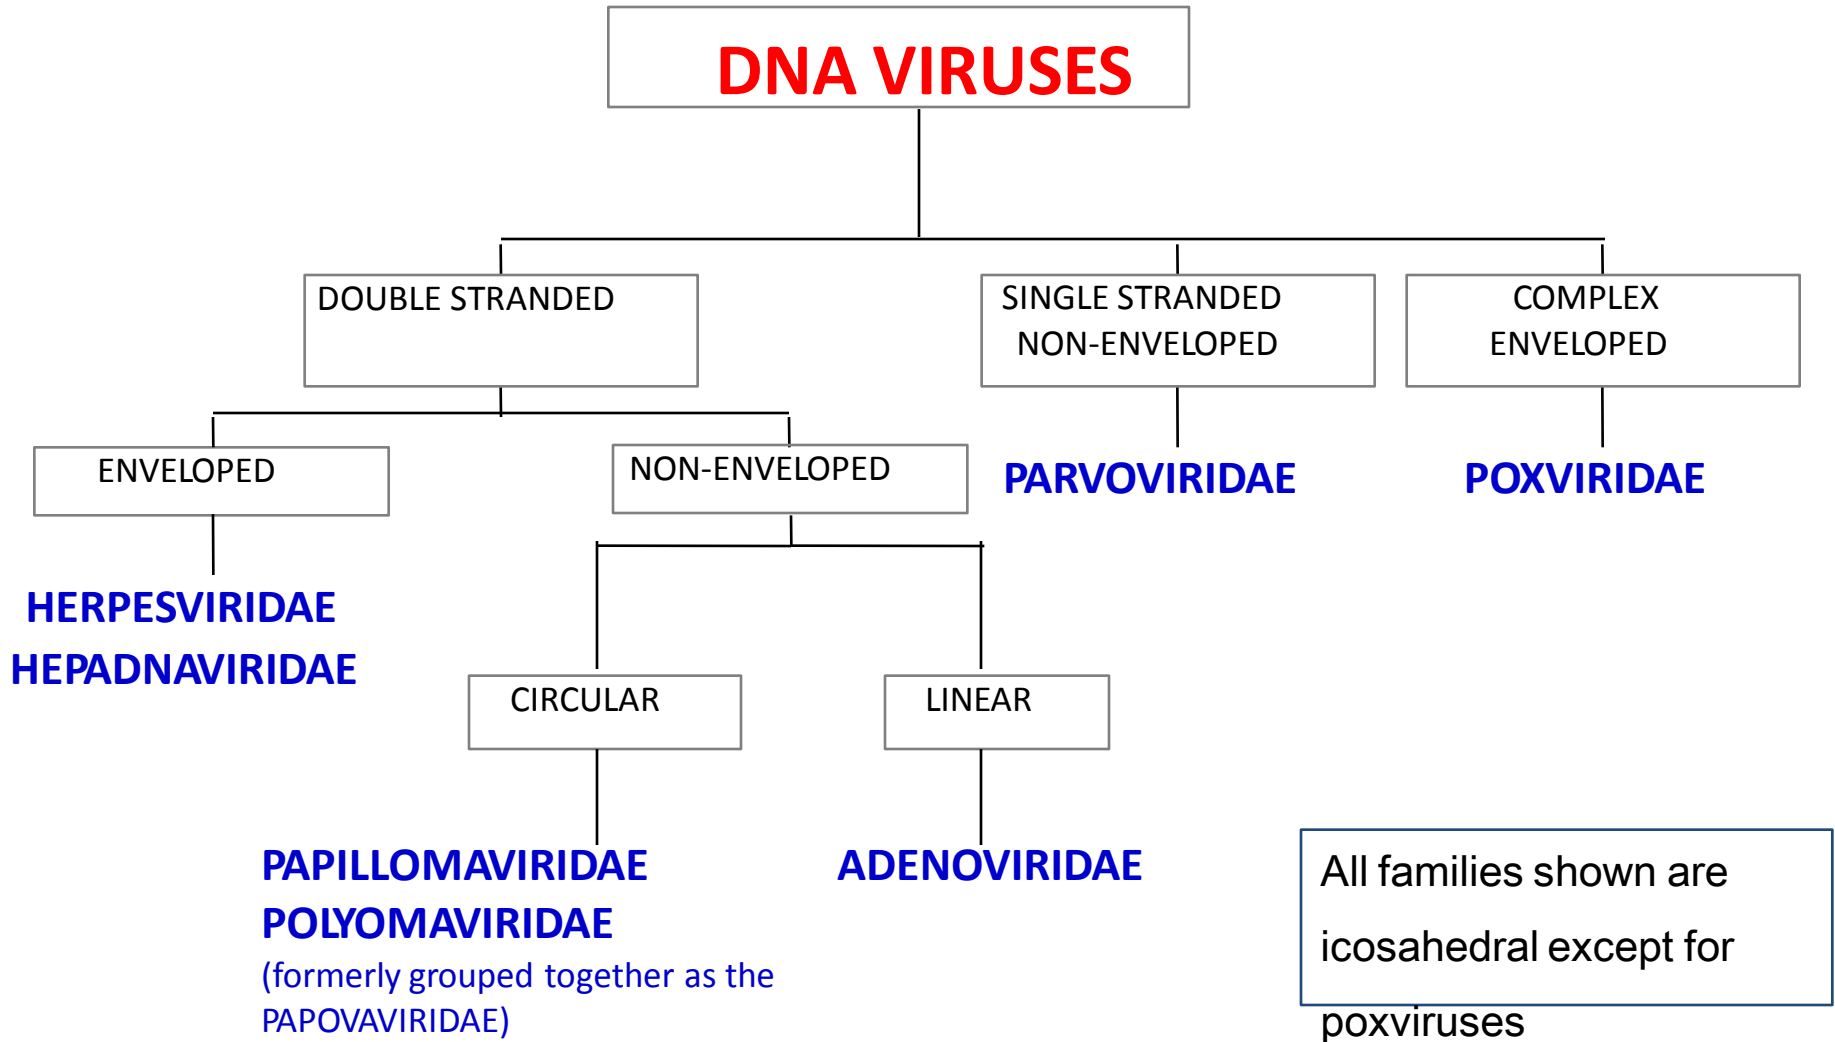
DNA VIRUSES

DOUBLE STRANDED

SINGLE STRANDED NON-ENVELOPED

COMPLEX ENVELOPED

ENVELOPED

NON-ENVELOPED

PARVOVIRIDAE

POXVIRIDAE

HERPESVIRIDAE
HEPADNAVIRIDAE

CIRCULAR

LINEAR

PAPILLOMAVIRIDAE
POLYOMAVIRIDAE
(formerly grouped together as the PAPOVAVIRIDAE)

ADENOVIRIDAE

All families shown are icosahedral except for poxviruses